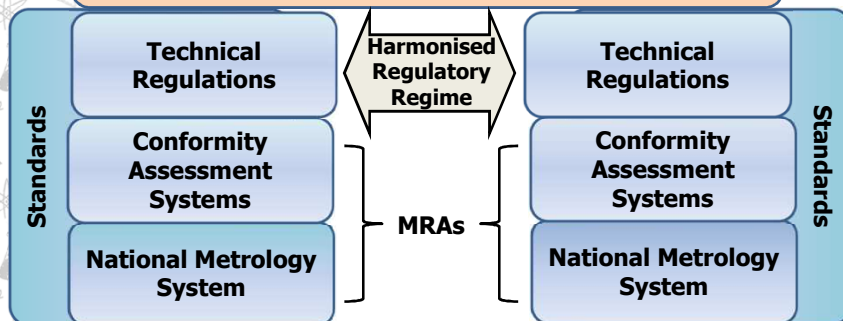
Standards

Technical Regulations

Conformity Assessment Systems

National Metrology System

Harmonised Regulatory Regime

MRAs

Technical Regulations

Conformity Assessment Systems

National Metrology System

Standards